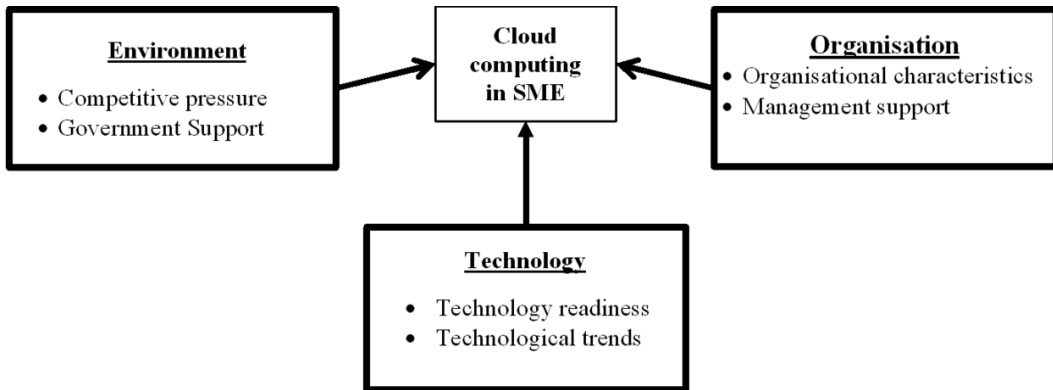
Environment

- Competitive pressure
- Government Support

Cloud computing in SME

Organisation

- Organisational characteristics
- Management support

Technology

- Technology readiness
- Technological trends